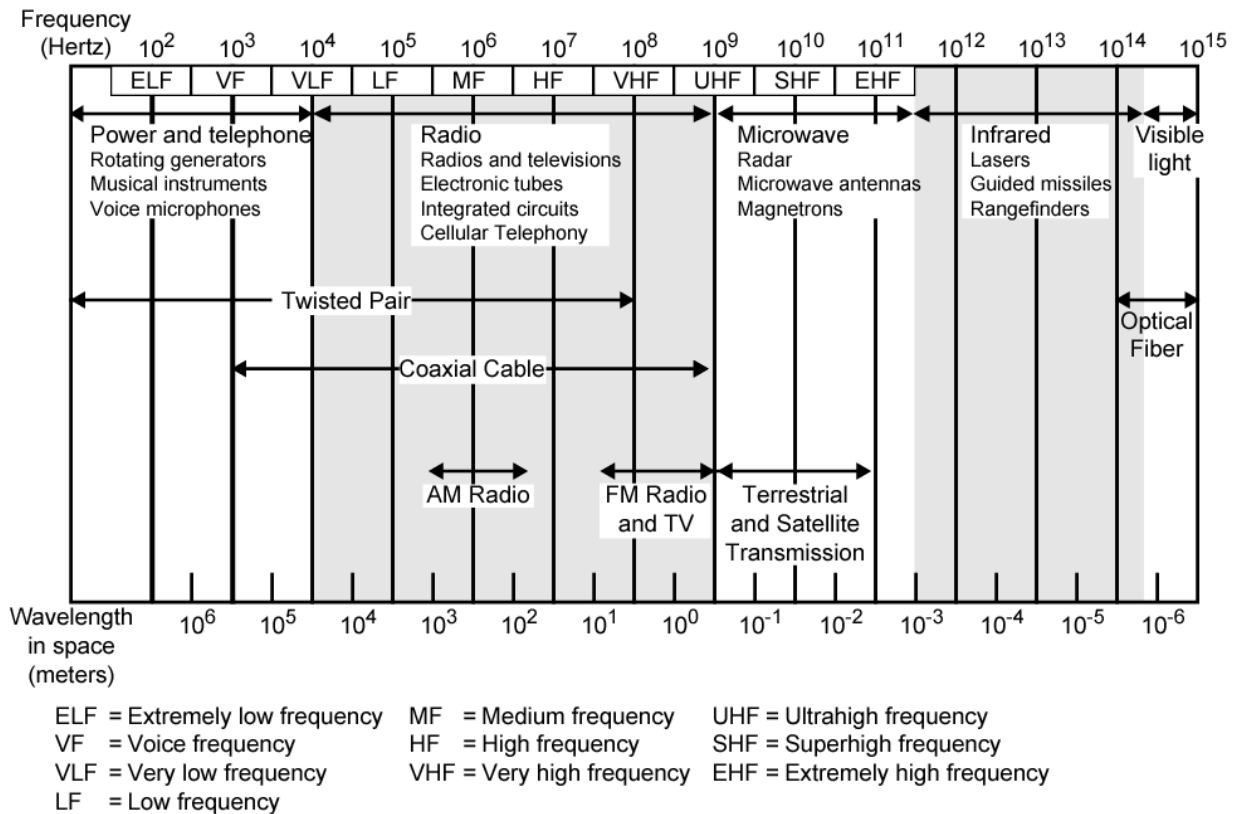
Frequency (Hertz) $10^2$ $10^3$ $10^4$ $10^5$ $10^6$ $10^7$ $10^8$ $10^9$ $10^{10}$ $10^{11}$ $10^{12}$ $10^{13}$ $10^{14}$ $10^{15}$

ELF VF VLF LF MF HF VHF UHF SHF EHF

Power and telephone
Rotating generators
Musical instruments
Voice microphones

Radio
Radios and televisions
Electronic tubes
Integrated circuits
Cellular Telephony

Microwave
Radar
Microwave antennas
Magnetrons

Infrared
Lasers
Guided missiles
Rangefinders

Visible light

Twisted Pair

Optical Fiber

Coaxial Cable

AM Radio

FM Radio and TV

Terrestrial and Satellite Transmission

Wavelength in space (meters) $10^6$ $10^5$ $10^4$ $10^3$ $10^2$ $10^1$ $10^0$ $10^{-1}$ $10^{-2}$ $10^{-3}$ $10^{-4}$ $10^{-5}$ $10^{-6}$

ELF = Extremely low frequency
VF = Voice frequency
VLF = Very low frequency
LF = Low frequency

MF = Medium frequency
HF = High frequency
VHF = Very high frequency

UHF = Ultrahigh frequency
SHF = Superhigh frequency
EHF = Extremely high frequency